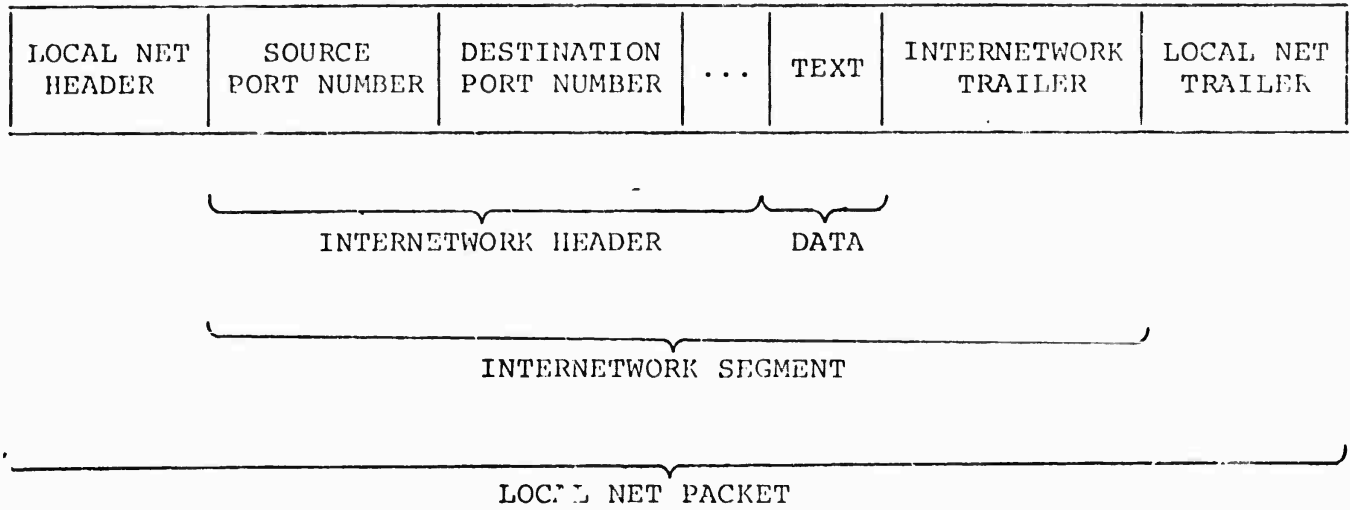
| LOCAL NET HEADER | SOURCE PORT NUMBER | DESTINATION PORT NUMBER | ... | TEXT | INTERNETWORK TRAILER | LOCAL NET TRAILER |
|---|---|---|---|---|---|---|

INTERNETWORK HEADER

DATA

INTERNETWORK SEGMENT

LOCAL NET PACKET